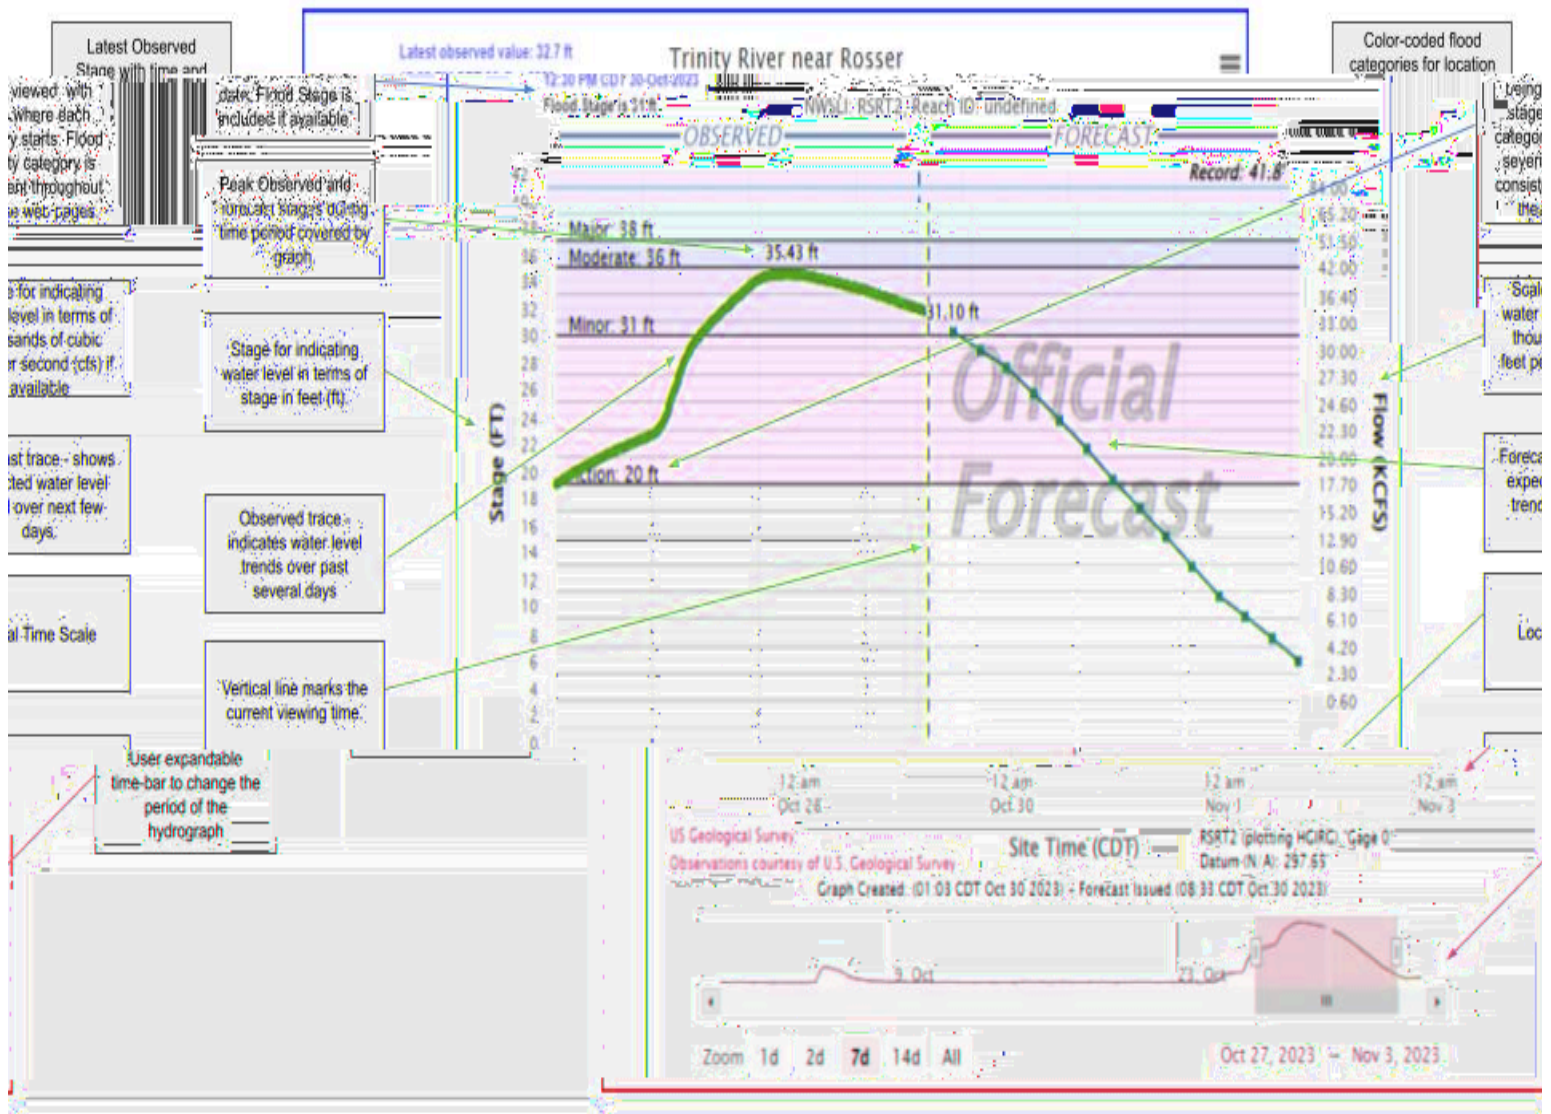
Latest Observed Stage with time and date. Flood Stage is included if available.

Latest observed value: 32.7 ft
12:30 PM CDT 30-Oct-2023
Flood Stage is 31 ft

Trinity River near Rosser

Color-coded flood categories for location

NWSLI: RSRT2 Reach ID: undefined

viewed with where each y starts. Flood y category is ent throughout e web pages

OBSERVED
FORECAST
Record: 41.8

Peak Observed and forecast stages during time period covered by graph

Major: 38 ft
Moderate: 36 ft
35.43 ft
Minor: 31 ft
31.10 ft
Action: 20 ft

Official Forecast

e for indicating level in terms of sands of cubic r second (cfs) if available

Stage for indicating water level in terms of stage in feet (ft)

st trace - shows cted water level over next few days

Observed trace indicates water level trends over past several days

al Time Scale

Vertical line marks the current viewing time

Stage (FT)
Flow (KCFS)

42
40
38
36
34
32
30
28
26
24
22
20
18
16
14
12
10
8
6
4
2
0

84.00
65.20
51.50
42.00
36.40
33.00
30.00
27.30
24.60
22.30
20.00
17.70
15.20
12.90
10.60
8.30
6.10
4.20
2.30
0.60

Scal water thou feet pe

Foreca expe trend

Loc

User expandable time-bar to change the period of the hydrograph

12 am Oct 28
12 am Oct 30
12 am Nov 1
12 am Nov 3

US Geological Survey
Observations courtesy of U.S. Geological Survey
Site Time (CDT)
RSRT2 (plotting HGIRG) Gage 0
Datum N/A: 297.65
Graph Created (01:03 CDT Oct 30 2023) - Forecast Issued (08:33 CDT Oct 30 2023)

9. Oct
23. Oct

Zoom 1d 2d 7d 14d All
Oct 27, 2023 → Nov 3, 2023